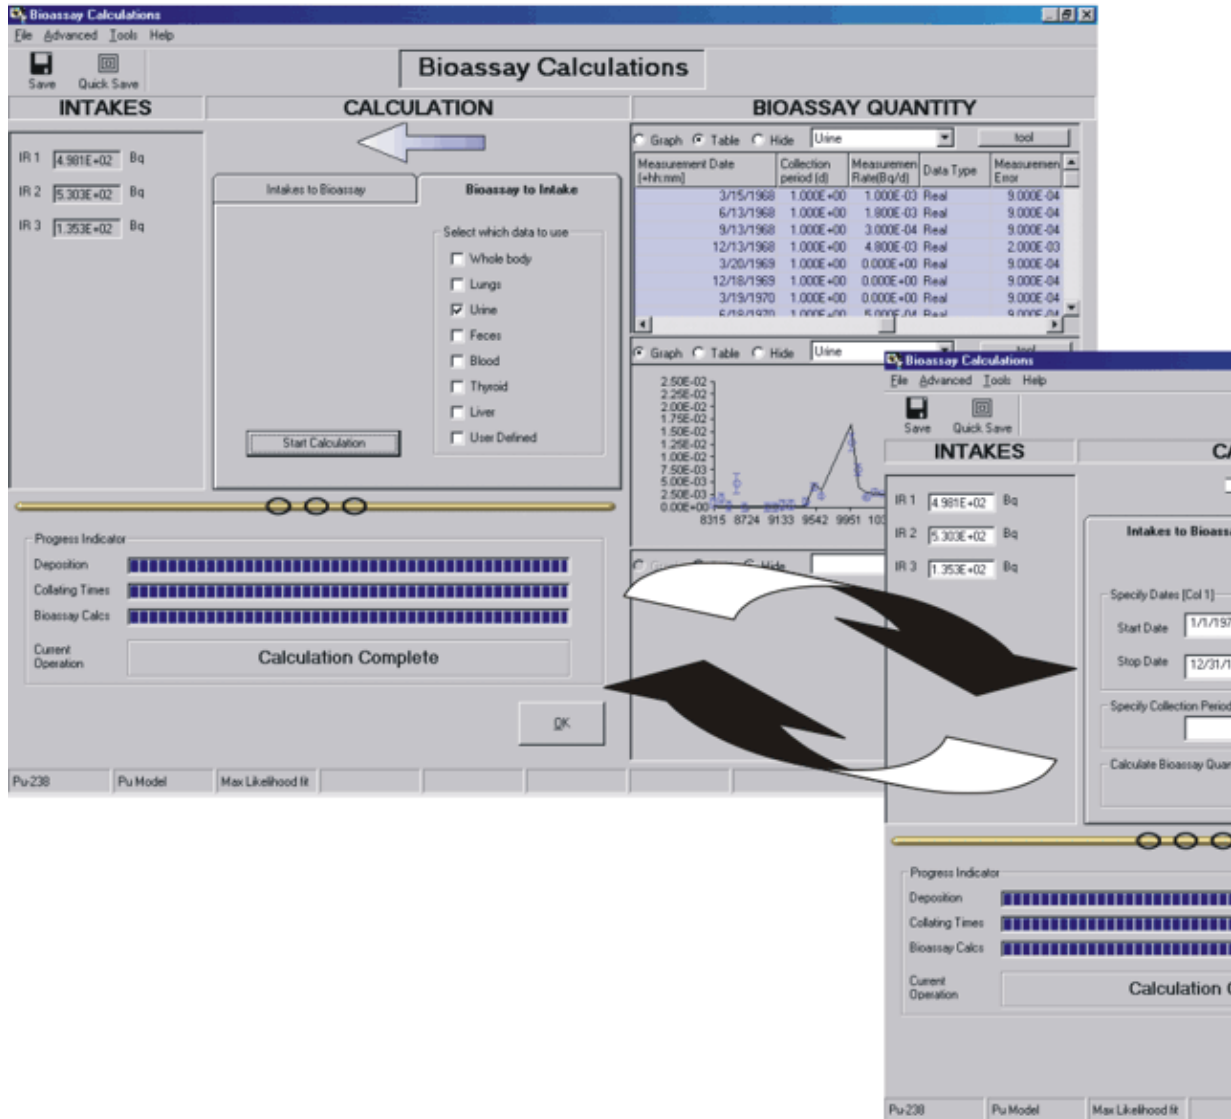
Bioassay Calculations
File Advanced Tools Help
Save Quick Save
Bioassay Calculations
INTAKES
CALCULATION
BIOASSAY QUANTITY

IR 1 4.981E+02 Bq
IR 2 5.303E+02 Bq
IR 3 1.353E+02 Bq

Intakes to Bioassay
Bioassay to Intake
Select which data to use
Whole body
Lungs
Urine
Feces
Blood
Thyroid
Liver
User Defined
Start Calculation

Graph Table Hide Urine tool

| Measurement Date [+hh:mm] | Collection period (d) | Measuremen Rate(Bq/d) | Data Type | Measuremen Error |
|---|---|---|---|---|
| 3/15/1968 | 1.000E+00 | 1.000E-03 | Real | 9.000E-04 |
| 6/13/1968 | 1.000E+00 | 1.800E-03 | Real | 9.000E-04 |
| 9/13/1968 | 1.000E+00 | 3.000E-04 | Real | 9.000E-04 |
| 12/13/1968 | 1.000E+00 | 4.800E-03 | Real | 2.000E-03 |
| 3/20/1969 | 1.000E+00 | 0.000E+00 | Real | 9.000E-04 |
| 12/18/1969 | 1.000E+00 | 0.000E+00 | Real | 9.000E-04 |
| 3/19/1970 | 1.000E+00 | 0.000E+00 | Real | 9.000E-04 |
| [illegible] | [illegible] | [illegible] | Real | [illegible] |

Graph Table Hide Urine
2.50E-02
2.25E-02
2.00E-02
1.75E-02
1.50E-02
1.25E-02
1.00E-02
7.50E-03
5.00E-03
2.50E-03
0.00E+00
8315 8724 9133 9542 9951 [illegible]

Progress Indicator
Deposition
Collating Times
Bioassay Calcs
Current Operation
Calculation Complete
OK

Pu-238 Pu Model Max Likelihood fit

Bioassay Calculations
File Advanced Tools Help
Save Quick Save
INTAKES
CA
IR 1 4.981E+02 Bq
IR 2 5.303E+02 Bq
IR 3 1.353E+02 Bq
Intakes to Bioass
Specify Dates [Col 1]
Start Date 1/1/197
Stop Date 12/31/1
Specify Collection Period
Calculate Bioassay Quan
Progress Indicator
Deposition
Collating Times
Bioassay Calcs
Current Operation
Calculation C
Pu-238 Pu Model Max Likelihood fit